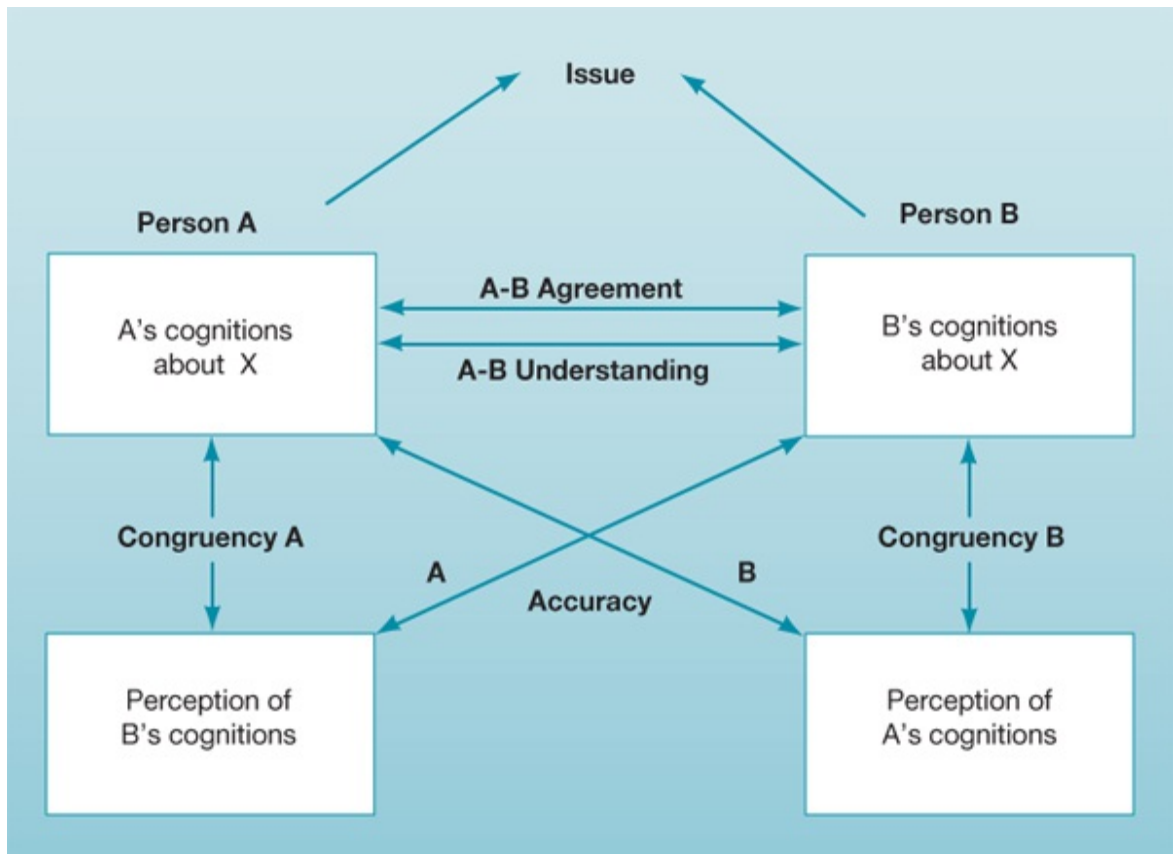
Issue

Person A

Person B

A's cognitions about X

A-B Agreement

A-B Understanding

B's cognitions about X

Congruency A

A

Accuracy

B

Congruency B

Perception of B's cognitions

Perception of A's cognitions